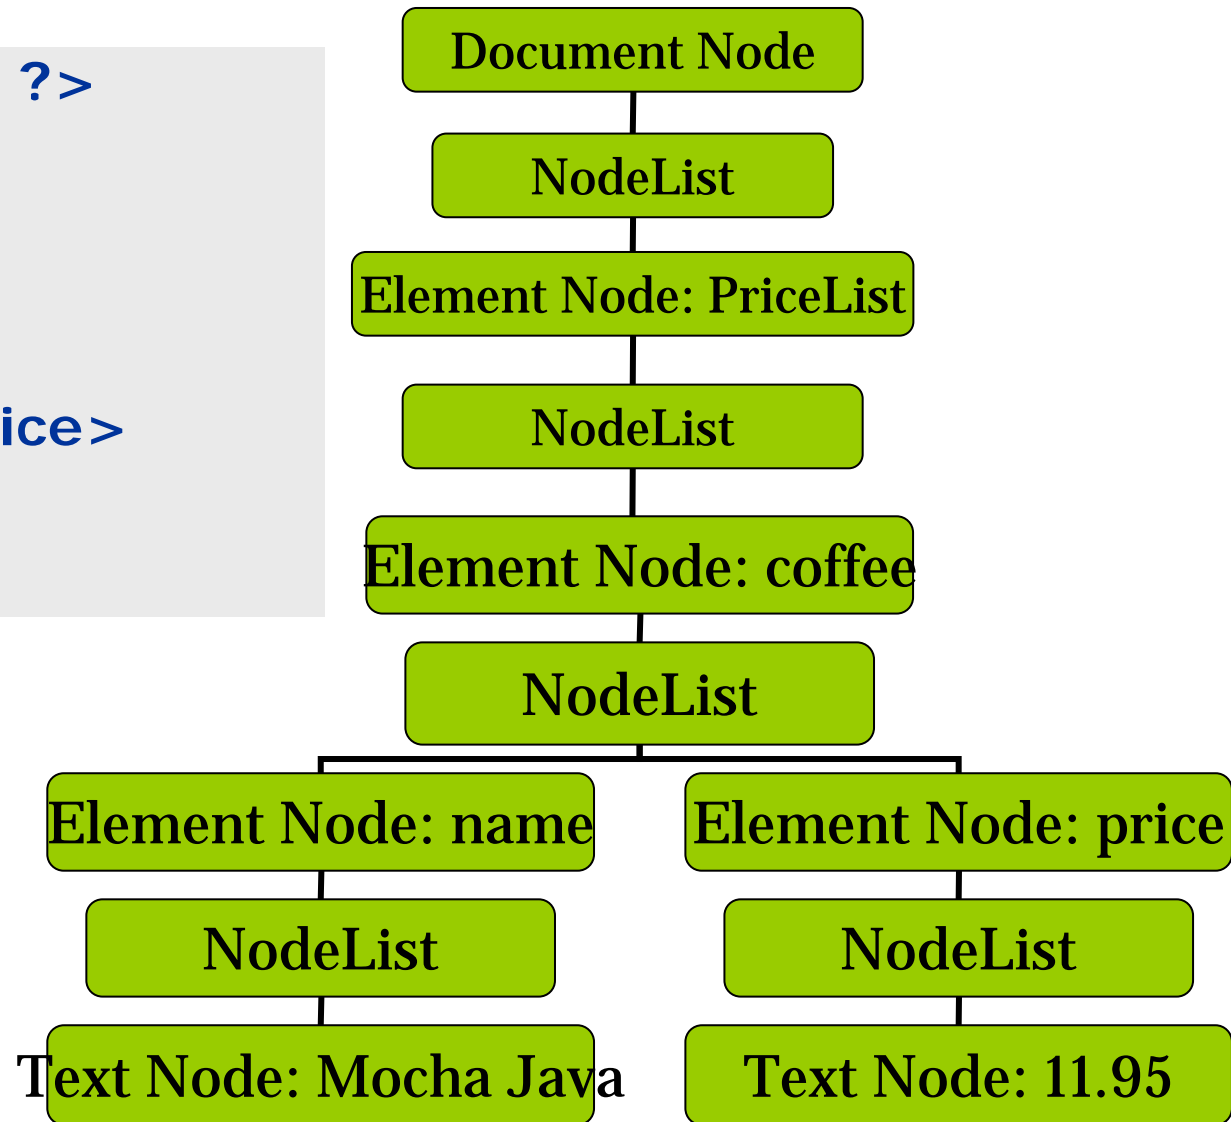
?>

ice>

Document Node

NodeList

Element Node: PriceList

NodeList

Element Node: coffee

NodeList

Element Node: name

Element Node: price

NodeList

NodeList

Text Node: Mocha Java

Text Node: 11.95